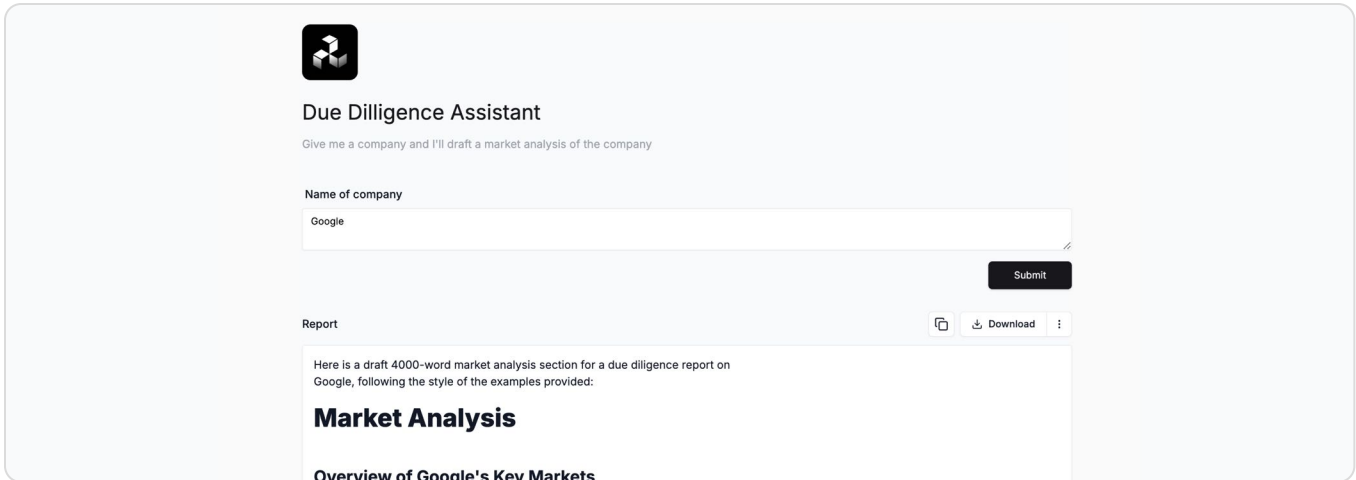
Due Dilligence Assistant

Give me a company and I'll draft a market analysis of the company

Name of company

Google

Submit

Report

Download

Here is a draft 4000-word market analysis section for a due diligence report on Google, following the style of the examples provided:

Market Analysis

Overview of Google's Key Markets